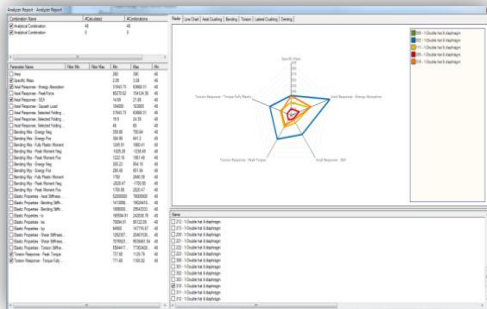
Analyzer Report - Analyzer Report

| Combination Name | #Calculated | #Combinations |
|---|---|---|
| Analytical Combination | 48 | 48 |
| Analytical Combination | 3 | 3 |

| Parameter Name | Min Min | Max Max | Min | Max | All |
|---|---|---|---|---|---|
| Area | | | 283 | 390 | 48 |
| Specific Mass | | | 2.06 | 3.04 | 48 |
| Axial Response - Energy Absorption | | | 11943.73 | 63868.31 | 48 |
| Axial Response - Peak Force | | | 80278.63 | 154104.36 | 48 |
| Axial Response - SEA | | | 14.69 | 21.90 | 48 |
| Axial Response - Square Load | | | 104600 | 163800 | 48 |
| Axial Response - Selected Folding | | | 11943.73 | 63868.31 | 48 |
| Axial Response - Selected Folding | | | 18.9 | 30.81 | 48 |
| Axial Response - Selected Folding | | | 48 | 48 | 48 |
| Bending Mx - Energy Neg | | | 558.95 | 755.84 | 48 |
| Bending Mx - Energy Pos | | | 568.98 | 849.3 | 48 |
| Bending Mx - Fully Plastic Moment | | | 1335.51 | 1883.41 | 48 |
| Bending Mx - Peak Moment Neg | | | 1525.39 | 1018.66 | 48 |
| Bending Mx - Peak Moment Pos | | | 2322.18 | 1861.48 | 48 |
| Bending My - Energy Neg | | | 555.22 | 854.15 | 48 |
| Bending My - Energy Pos | | | 226.48 | 851.84 | 48 |
| Bending My - Fully Plastic Moment | | | 1750 | 2046.09 | 48 |
| Bending My - Peak Moment Neg | | | -2526.67 | -1700.95 | 48 |
| Bending My - Peak Moment Pos | | | 1700.96 | 2045.87 | 48 |
| Elastic Properties - Axial Stiffness | | | 52000000 | 78000000 | 48 |
| Elastic Properties - Bending Stiffn | | | 1472956 | 5780433 | 48 |
| Elastic Properties - Bending Stiffn | | | 2516063 | 4011050 | 48 |
| Elastic Properties - Ix | | | 169594.91 | 343536.78 | 48 |
| Elastic Properties - Ixx | | | 78884.51 | 80122.09 | 48 |
| Elastic Properties - Iyy | | | 84460 | 147716.67 | 48 |
| Elastic Properties - Shear Stiffness | | | 1292367 | 2649795.58 | 48 |
| Elastic Properties - Shear Stiffness | | | 7876823 | 8836661.58 | 48 |
| Elastic Properties - Torsion Stiffness | | | 5944413 | 7736242 | 48 |
| Torsion Response - Peak Torque | | | 737.68 | 1129.78 | 48 |
| Torsion Response - Torque Fully | | | 771.65 | 1185.62 | 48 |

Radar | Line Chart | Axial Crushing | Bending | Torsion | Lateral Crushing | Sorting

Specific Mass

Torsion Response - Torque Fully Plastic

Axial Response - Energy Absorption

Torsion Response - Peak Torque

Axial Response - SEA

209 - 1 Double hat & diaphragm
211 - 1 Double hat & diaphragm
213 - 1 Double hat & diaphragm

Name
210 - 1 Double hat & diaphragm
211 - 1 Double hat & diaphragm
212 - 1 Double hat & diaphragm
213 - 1 Double hat & diaphragm
220 - 1 Double hat & diaphragm
221 - 1 Double hat & diaphragm
222 - 1 Double hat & diaphragm
223 - 1 Double hat & diaphragm
300 - 1 Double hat & diaphragm
301 - 1 Double hat & diaphragm
302 - 1 Double hat & diaphragm
303 - 1 Double hat & diaphragm
310 - 1 Double hat & diaphragm
311 - 1 Double hat & diaphragm
312 - 1 Double hat & diaphragm
313 - 1 Double hat & diaphragm